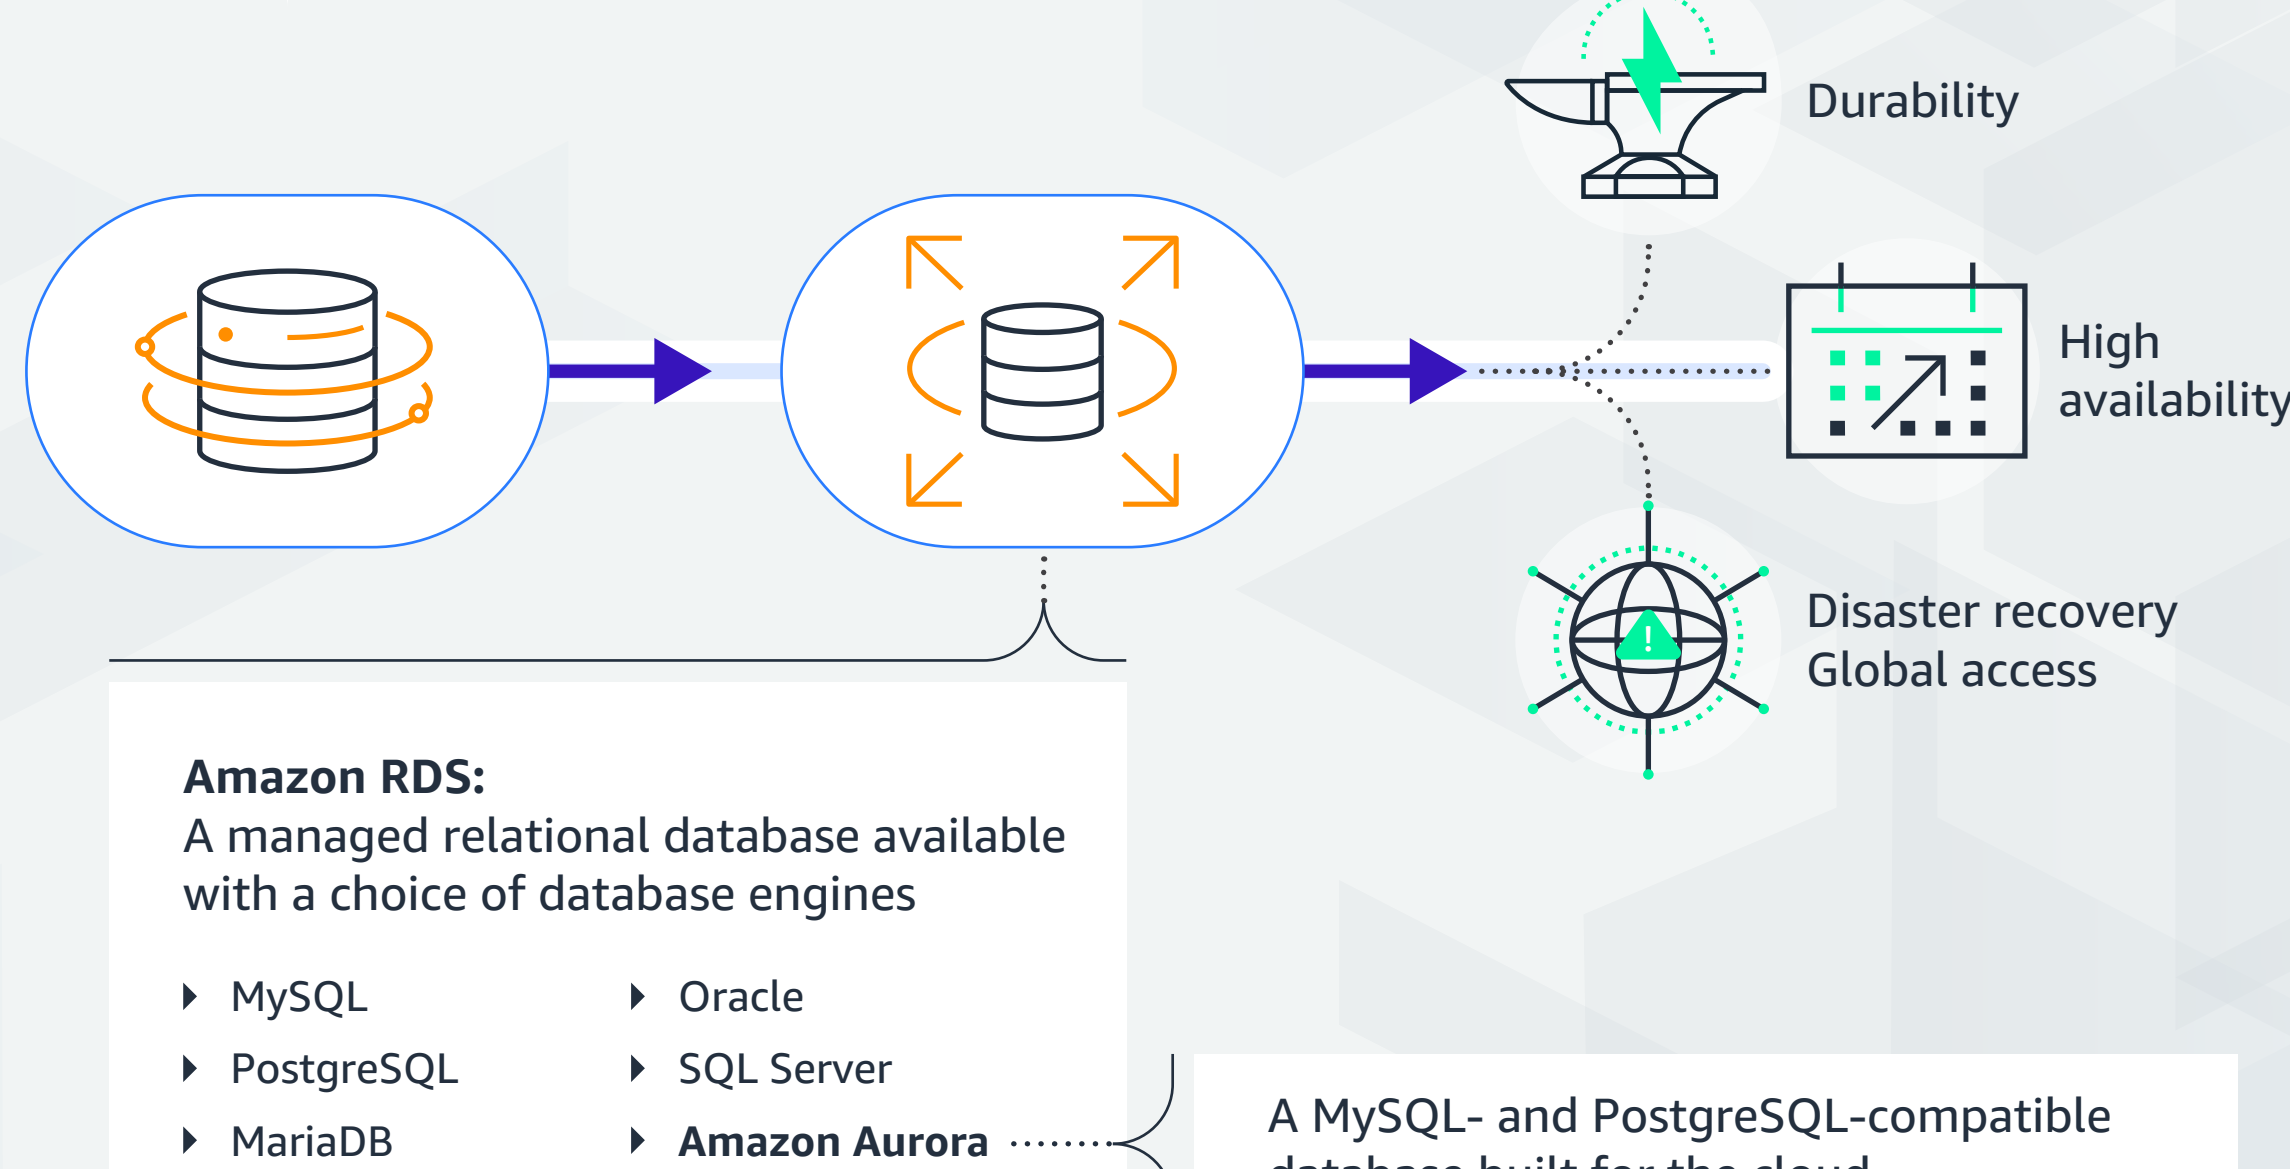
Durability

High availability

Disaster recovery
Global access

**Amazon RDS:**
A managed relational database available with a choice of database engines

MySQL
PostgreSQL
MariaDB

Oracle
SQL Server
**Amazon Aurora**

A MySQL- and PostgreSQL-compatible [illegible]